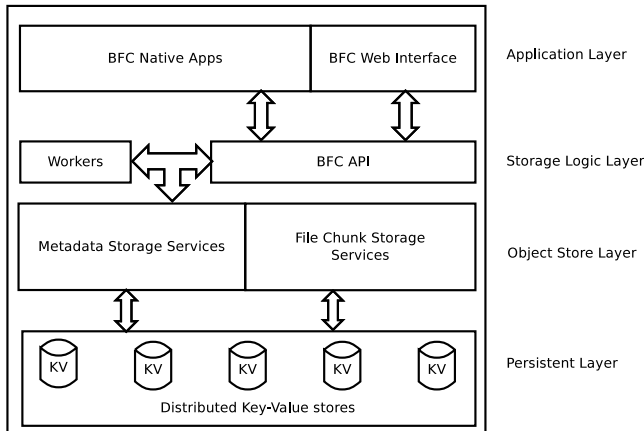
BFC Native Apps

BFC Web Interface

Application Layer

Workers

BFC API

Storage Logic Layer

Metadata Storage Services

File Chunk Storage Services

Object Store Layer

KV

KV

KV

KV

KV

Persistent Layer

Distributed Key-Value stores